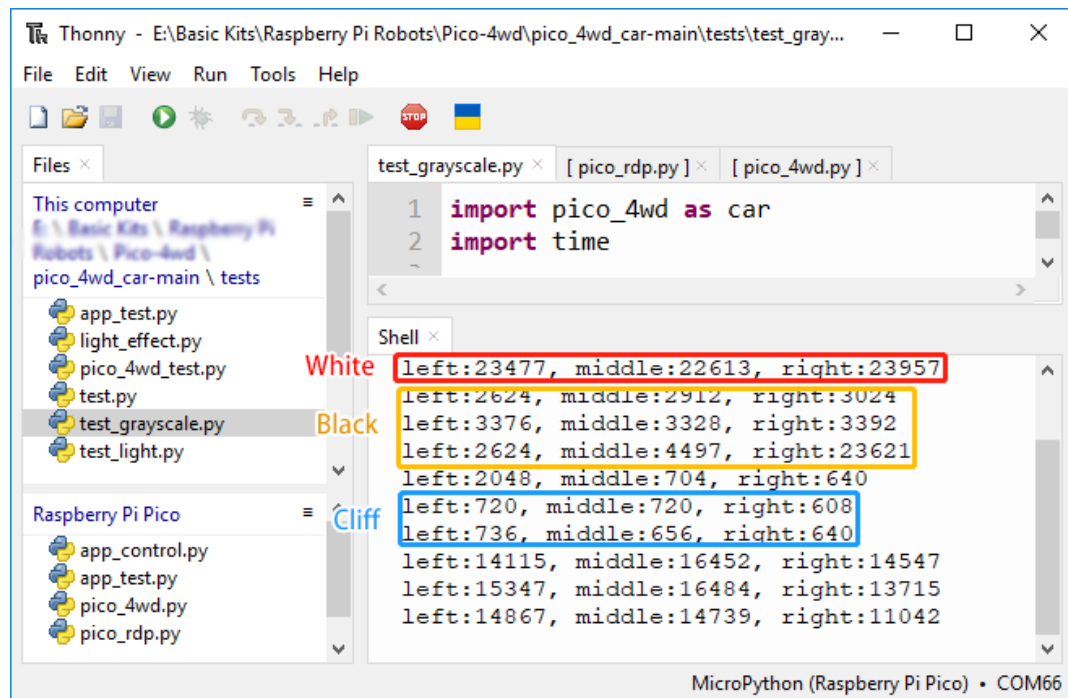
Thonny - E:\Basic Kits\Raspberry Pi Robots\Pico-4wd\pico_4wd_car-main\tests\test_gray...

File Edit View Run Tools Help

Files ×

This computer
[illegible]
pico_4wd_car-main \ tests

app_test.py
light_effect.py
pico_4wd_test.py
test.py
test_grayscale.py
test_light.py

Raspberry Pi Pico

app_control.py
app_test.py
pico_4wd.py
pico_rdp.py

test_grayscale.py × [ pico_rdp.py ] × [ pico_4wd.py ] ×

1 import pico_4wd as car
2 import time

Shell ×

White
left:23477, middle:22613, right:23957
Black
left:2624, middle:2912, right:3024
left:3376, middle:3328, right:3392
left:2624, middle:4497, right:23621
left:2048, middle:704, right:640
Cliff
left:720, middle:720, right:608
left:736, middle:656, right:640
left:14115, middle:16452, right:14547
left:15347, middle:16484, right:13715
left:14867, middle:14739, right:11042

MicroPython (Raspberry Pi Pico) • COM66